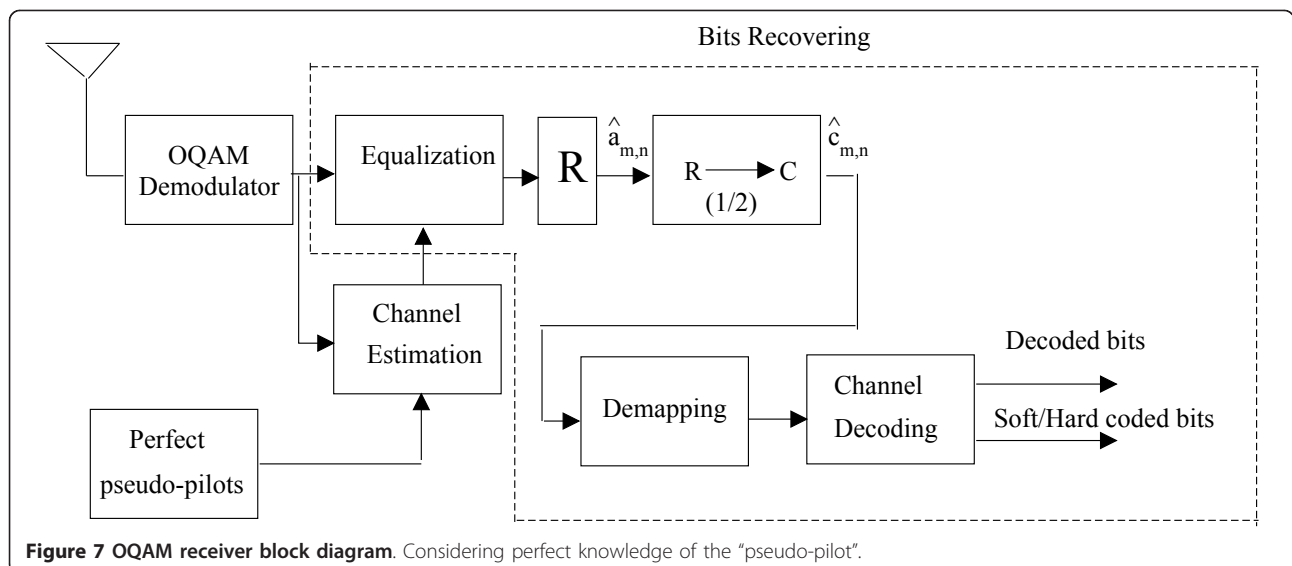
Bits Recovering

OQAM Demodulator

Equalization

R

$\hat{a}_{m,n}$

R → C (1/2)

$\hat{c}_{m,n}$

Channel Estimation

Perfect pseudo-pilots

Demapping

Channel Decoding

Decoded bits

Soft/Hard coded bits

**Figure 7 OQAM receiver block diagram**. Considering perfect knowledge of the "pseudo-pilot".